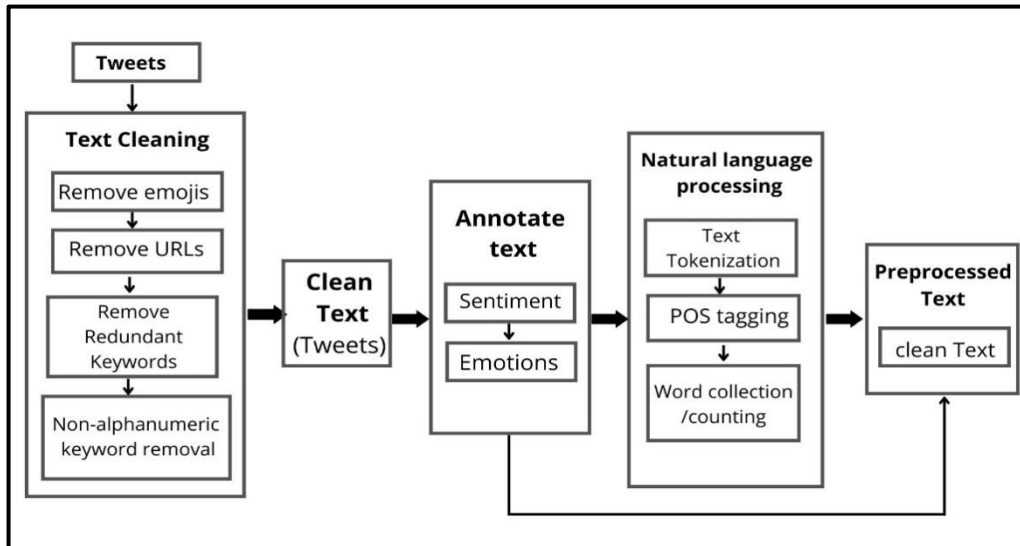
Tweets

Text Cleaning

Remove emojis

Remove URLs

Remove Redundant Keywords

Non-alphanumeric keyword removal

Clean Text (Tweets)

Annotate text

Sentiment

Emotions

Natural language processing

Text Tokenization

POS tagging

Word collection /counting

Preprocessed Text

clean Text